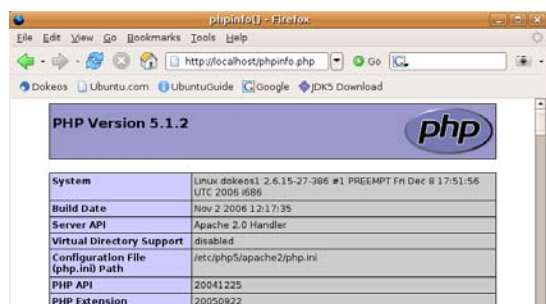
phpinfo() - Firefox

File Edit View Go Bookmarks Tools Help

http://localhost/phpinfo.php Go G

Dokeos Ubuntu.com UbuntuGuide Google JDK5 Download

PHP Version 5.1.2

php

| System | Linux dokeos1 2.6.15-27-386 #1 PREEMPT Fri Dec 8 17:51:56 UTC 2006 i686 |
|---|---|
| Build Date | Nov 2 2006 12:17:35 |
| Server API | Apache 2.0 Handler |
| Virtual Directory Support | disabled |
| Configuration File (php.ini) Path | /etc/php5/apache2/php.ini |
| PHP API | 20041225 |
| PHP Extension | 20050922 |